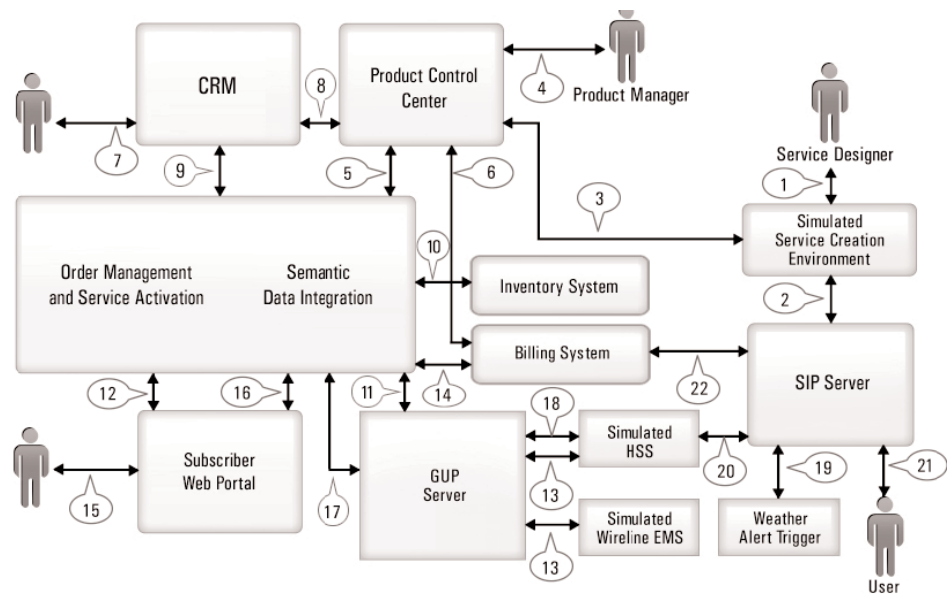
CRM

Product Control Center

Product Manager

Service Designer

Simulated Service Creation Environment

Order Management and Service Activation

Semantic Data Integration

Inventory System

Billing System

SIP Server

Subscriber Web Portal

GUP Server

Simulated HSS

Simulated Wireline EMS

Weather Alert Trigger

User

1
2
3
4
5
6
7
8
9
10
11
12
13
13
14
15
16
17
18
19
20
21
22